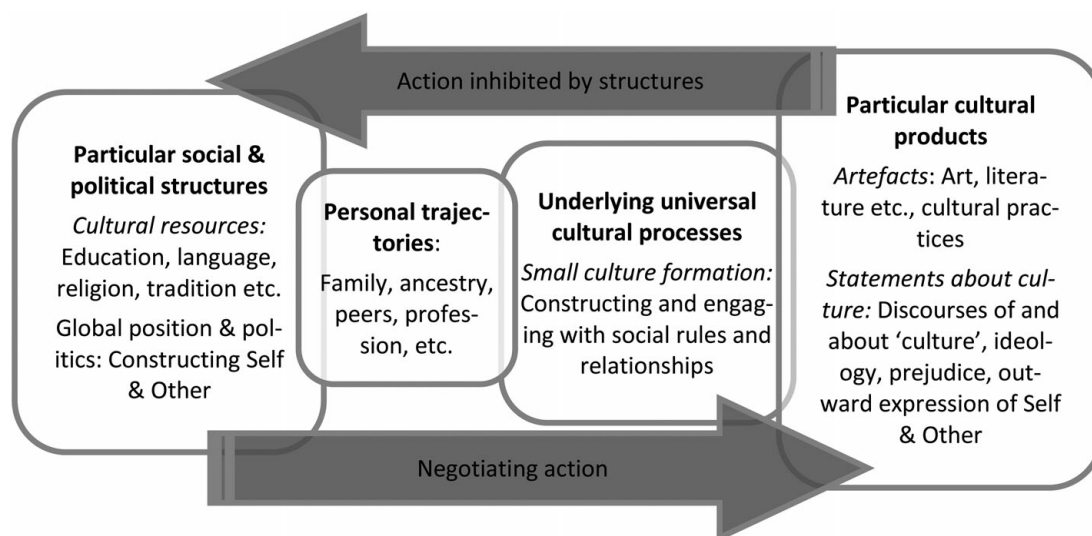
Action inhibited by structures

Particular social & political structures

*Cultural resources:* Education, language, religion, tradition etc.

Global position & politics: Constructing Self & Other

Personal trajectories:

Family, ancestry, peers, profession, etc.

Underlying universal cultural processes

*Small culture formation:* Constructing and engaging with social rules and relationships

Particular cultural products

*Artefacts*: Art, literature etc., cultural practices

*Statements about culture:* Discourses of and about 'culture', ideology, prejudice, outward expression of Self & Other

Negotiating action